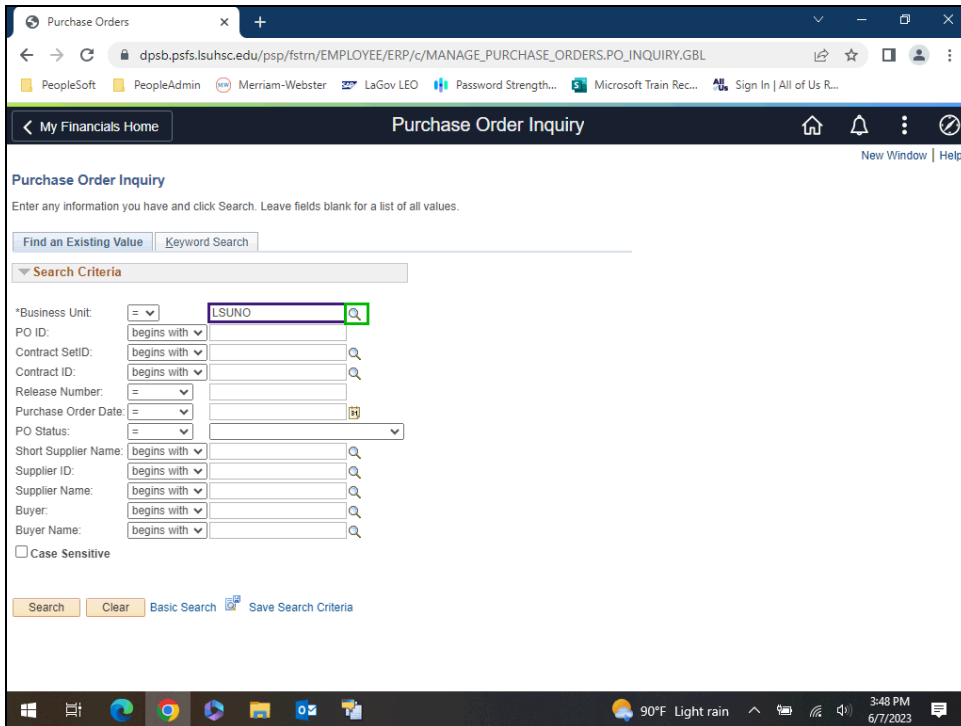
Purchase Orders ×

dpsb.psfs.lsuhsc.edu/psp/fstrn/EMPLOYEE/ERP/c/MANAGE_PURCHASE_ORDERS.PO_INQUIRY.GBL

PeopleSoft PeopleAdmin Merriam-Webster LaGov LEO Password Strength... Microsoft Train Rec... Sign In | All of Us R...

My Financials Home

Purchase Order Inquiry

New Window | Help

Purchase Order Inquiry

Enter any information you have and click Search. Leave fields blank for a list of all values.

Find an Existing Value Keyword Search

Search Criteria

*Business Unit: = LSUNO
PO ID: begins with
Contract SetID: begins with
Contract ID: begins with
Release Number: =
Purchase Order Date: =
PO Status: =
Short Supplier Name: begins with
Supplier ID: begins with
Supplier Name: begins with
Buyer: begins with
Buyer Name: begins with
Case Sensitive

Search Clear Basic Search Save Search Criteria

90°F Light rain 3:48 PM 6/7/2023